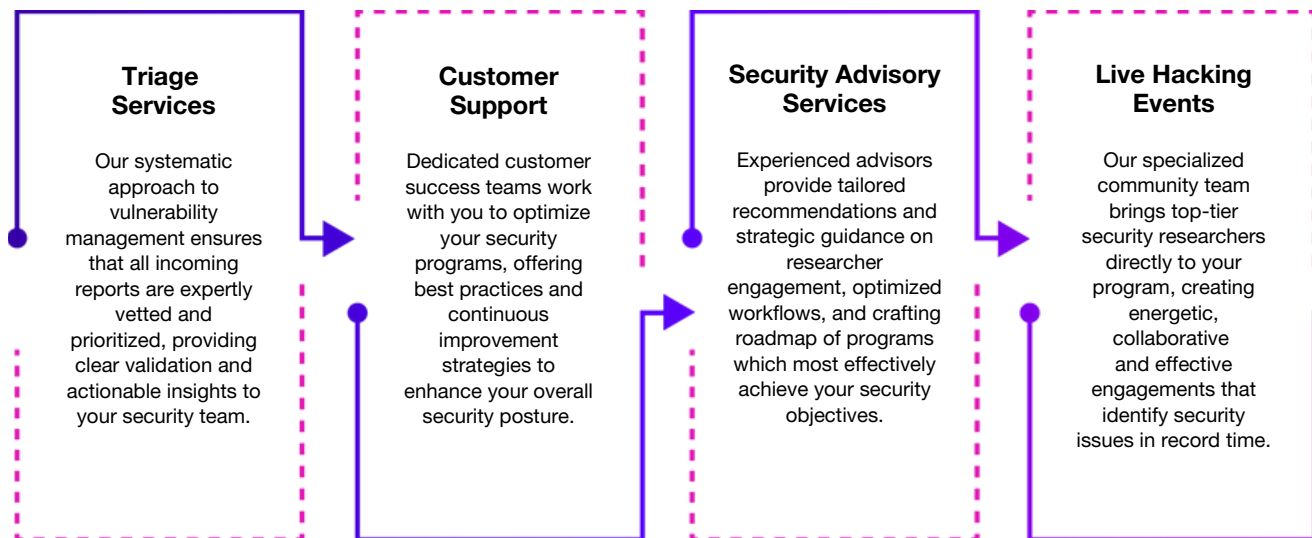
Triage Services

Our systematic approach to vulnerability management ensures that all incoming reports are expertly vetted and prioritized, providing clear validation and actionable insights to your security team.

Customer Support

Dedicated customer success teams work with you to optimize your security programs, offering best practices and continuous improvement strategies to enhance your overall security posture.

Security Advisory Services

Experienced advisors provide tailored recommendations and strategic guidance on researcher engagement, optimized workflows, and crafting roadmap of programs which most effectively achieve your security objectives.

Live Hacking Events

Our specialized community team brings top-tier security researchers directly to your program, creating energetic, collaborative and effective engagements that identify security issues in record time.